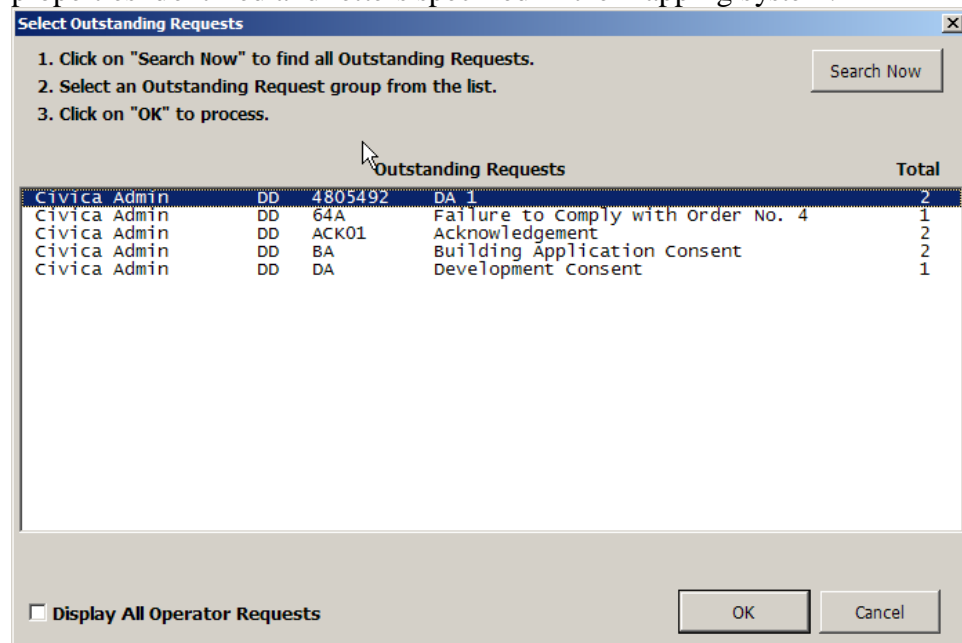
Select Outstanding Requests

1. Click on "Search Now" to find all Outstanding Requests.
2. Select an Outstanding Request group from the list.
3. Click on "OK" to process.

Search Now

| Outstanding Requests | | | | Total |
|---|---|---|---|---|
| Civica Admin | DD | 4805492 | DA 1 | 2 |
| Civica Admin | DD | 64A | Failure to Comply with Order No. 4 | 1 |
| Civica Admin | DD | ACK01 | Acknowledgement | 2 |
| Civica Admin | DD | BA | Building Application Consent | 2 |
| Civica Admin | DD | DA | Development Consent | 1 |

Display All Operator Requests

OK

Cancel